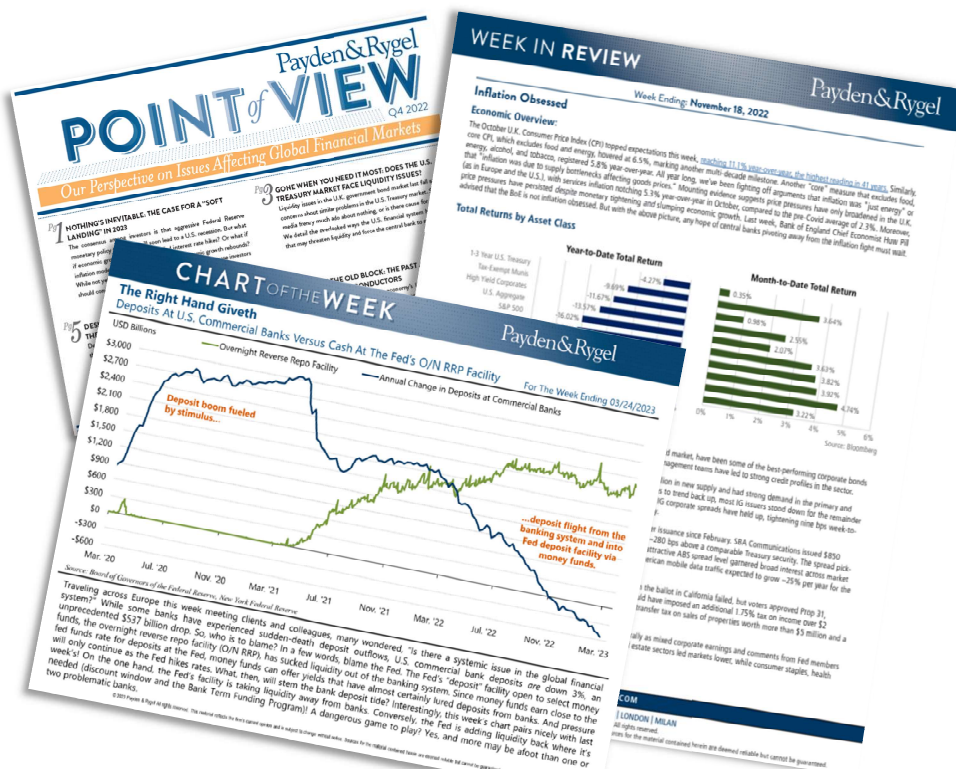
Payden&Rygel
POINT of VIEW
Q4 2022
Our Perspective on Issues Affecting Global Financial Markets

1 NOTHING'S INEVITABLE: THE CASE FOR A "SOFT LANDING" IN 2023
The consensus among investors is that aggressive Federal Reserve monetary policy will soon lead to a U.S. recession. But what if economic growth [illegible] interest rate hikes? Or what if inflation moderates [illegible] economic growth rebounds? While not yet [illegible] investors should con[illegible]

3 GONE WHEN YOU NEED IT MOST: DOES THE U.S. TREASURY MARKET FACE LIQUIDITY ISSUES?
Liquidity issues in the U.K. government bond market last fall sparked concerns about similar problems in the U.S. Treasury market. Is there cause for media frenzy much ado about nothing, or is there cause for concern? We detail the overlooked ways the U.S. financial system could seize up that may threaten liquidity and force the central bank to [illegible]

5 DES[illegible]
THE OLD BLOCK: THE PAST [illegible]
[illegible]ONDUCTORS

WEEK IN REVIEW
Payden&Rygel
Week Ending: November 18, 2022
Inflation Obsessed
Economic Overview:
The October U.K. Consumer Price Index (CPI) topped expectations this week, reaching 11.1% year-over-year, the highest reading in 41 years. Similarly, core CPI, which excludes food and energy, hovered at 6.5%, marking another multi-decade milestone. Another "core" measure that excludes food, energy, alcohol, and tobacco, registered 5.8% year-over-year. All year long, we've been fighting off arguments that inflation was "just energy" or that "inflation was due to supply bottlenecks affecting goods prices." Mounting evidence suggests price pressures have only broadened in the U.K. (as in Europe and the U.S.), with services inflation notching 5.3% year-over-year in October, compared to the pre-Covid average of 2.3%. Moreover, price pressures have persisted despite monetary tightening and slumping economic growth. Last week, Bank of England Chief Economist Huw Pill advised that the BoE is not inflation obsessed. But with the above picture, any hope of central banks pivoting away from the inflation fight must wait.

Total Returns by Asset Class
Year-to-Date Total Return
Month-to-Date Total Return
1-3 Year U.S. Treasury
Tax-Exempt Munis
High Yield Corporates
U.S. Aggregate
S&P 500
-4.27%
-9.69%
-11.67%
-13.57%
-16.02%
0.35%
0.98%
3.64%
2.55%
2.07%
3.63%
3.82%
3.97%
4.74%
3.22%
0% 1% 2% 3% 4% 5% 6%
Source: Bloomberg

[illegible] market, have been some of the best-performing corporate bonds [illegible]agement teams have led to strong credit profiles in the sector.
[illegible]ion in new supply and had strong demand in the primary and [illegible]s to trend back up, most IG issuers stood down for the remainder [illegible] IG corporate spreads have held up, tightening nine bps week-to-
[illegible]r issuance since February. SBA Communications issued $850 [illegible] ~280 bps above a comparable Treasury security. The spread pick-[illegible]ttractive ABS spread level garnered broad interest across market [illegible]erican mobile data traffic expected to grow ~25% per year for the
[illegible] the ballot in California failed, but voters approved Prop 31, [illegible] have imposed an additional 1.75% tax on income over $2 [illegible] transfer tax on sales of properties worth more than $5 million and a
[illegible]ally as mixed corporate earnings and comments from Fed members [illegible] estate sectors led markets lower, while consumer staples, health
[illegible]COM
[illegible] | LONDON | MILAN

CHART OF THE WEEK
Payden&Rygel
The Right Hand Giveth
Deposits At U.S. Commercial Banks Versus Cash At The Fed's O/N RRP Facility
For The Week Ending 03/24/2023
USD Billions
Overnight Reverse Repo Facility
Annual Change in Deposits at Commercial Banks
$3,000
$2,700
$2,400
$2,100
$1,800
$1,500
$1,200
$900
$600
$300
-$0
-$300
-$600
Mar. '20
Jul. '20
Nov. '20
Mar. '21
Jul. '21
Nov. '21
Mar. '22
Jul. '22
Nov. '22
Mar. '23
Deposit boom fueled by stimulus...
...deposit flight from the banking system and into Fed deposit facility via money funds.
Source: Board of Governors of the Federal Reserve, New York Federal Reserve

Traveling across Europe this week meeting clients and colleagues, many wondered, "Is there a systemic issue in the global financial system?" While some banks have experienced sudden-death deposit outflows, U.S. commercial bank deposits are down 3%, an unprecedented $537 billion drop. So, who is to blame? In a few words, blame the Fed. The Fed's "deposit" facility open to select money funds, the overnight reverse repo facility (O/N RRP), has sucked liquidity out of the banking system. Since money funds earn close to the fed funds rate for deposits at the Fed, money funds can offer yields that have almost certainly lured deposits from banks. And pressure will only continue as the Fed hikes rates. What, then, will stem the bank deposit tide? Interestingly, this week's chart pairs nicely with last week's! On the one hand, the Fed's facility is taking liquidity away from banks. Conversely, the Fed is adding liquidity back where it's needed (discount window and the Bank Term Funding Program)! A dangerous game to play? Yes, and more may be afoot than one or two problematic banks.
© 2023 Payden & Rygel. All rights reserved. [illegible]